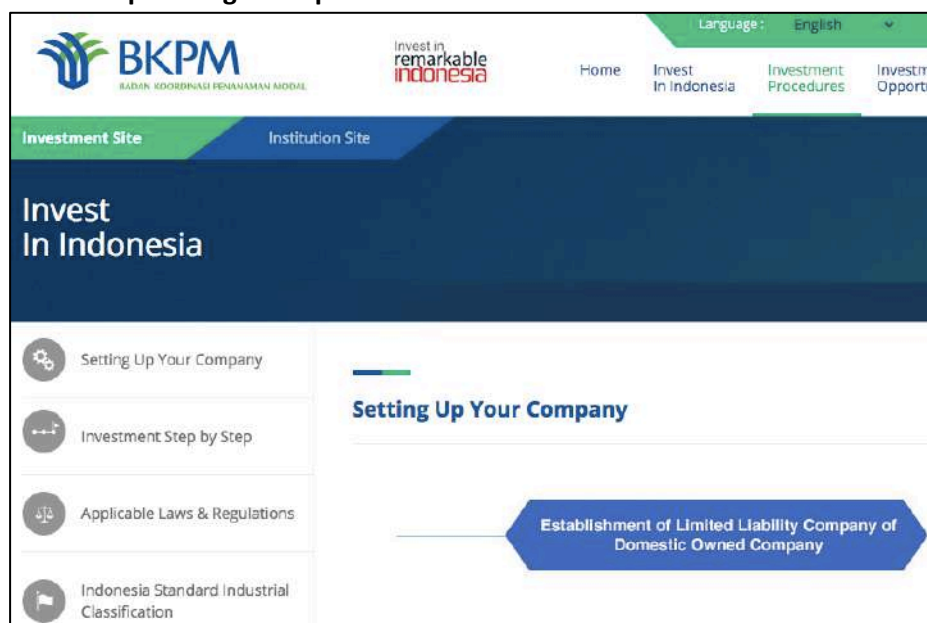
BKPM
BADAN KOORDINASI PENANAMAN MODAL

Invest in remarkable indonesia

Language : English

Home
Invest In Indonesia
Investment Procedures
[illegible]

Investment Site
Institution Site

Invest In Indonesia

Setting Up Your Company
Investment Step by Step
Applicable Laws & Regulations
Indonesia Standard Industrial Classification

Setting Up Your Company

Establishment of Limited Liability Company of Domestic Owned Company